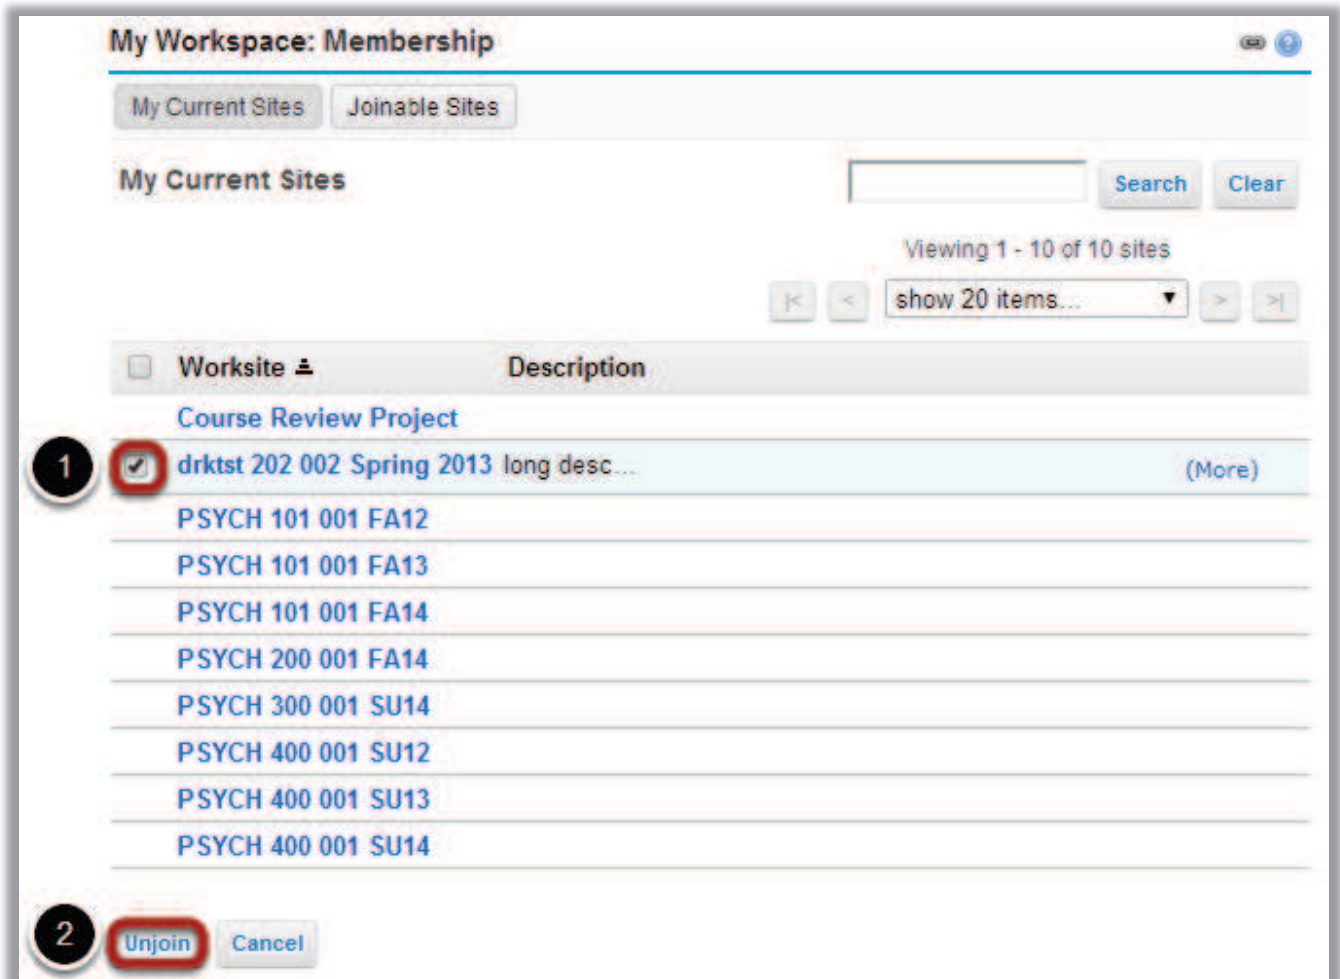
My Workspace: Membership

My Current Sites | Joinable Sites

My Current Sites

Search | Clear

Viewing 1 - 10 of 10 sites

|< | < | show 20 items... | > | >|

| | Worksite | Description | |
|---|---|---|---|
| | Course Review Project | | |
| 1 | drktst 202 002 Spring 2013 | long desc... | (More) |
| | PSYCH 101 001 FA12 | | |
| | PSYCH 101 001 FA13 | | |
| | PSYCH 101 001 FA14 | | |
| | PSYCH 200 001 FA14 | | |
| | PSYCH 300 001 SU14 | | |
| | PSYCH 400 001 SU12 | | |
| | PSYCH 400 001 SU13 | | |
| | PSYCH 400 001 SU14 | | |

2 Unjoin | Cancel